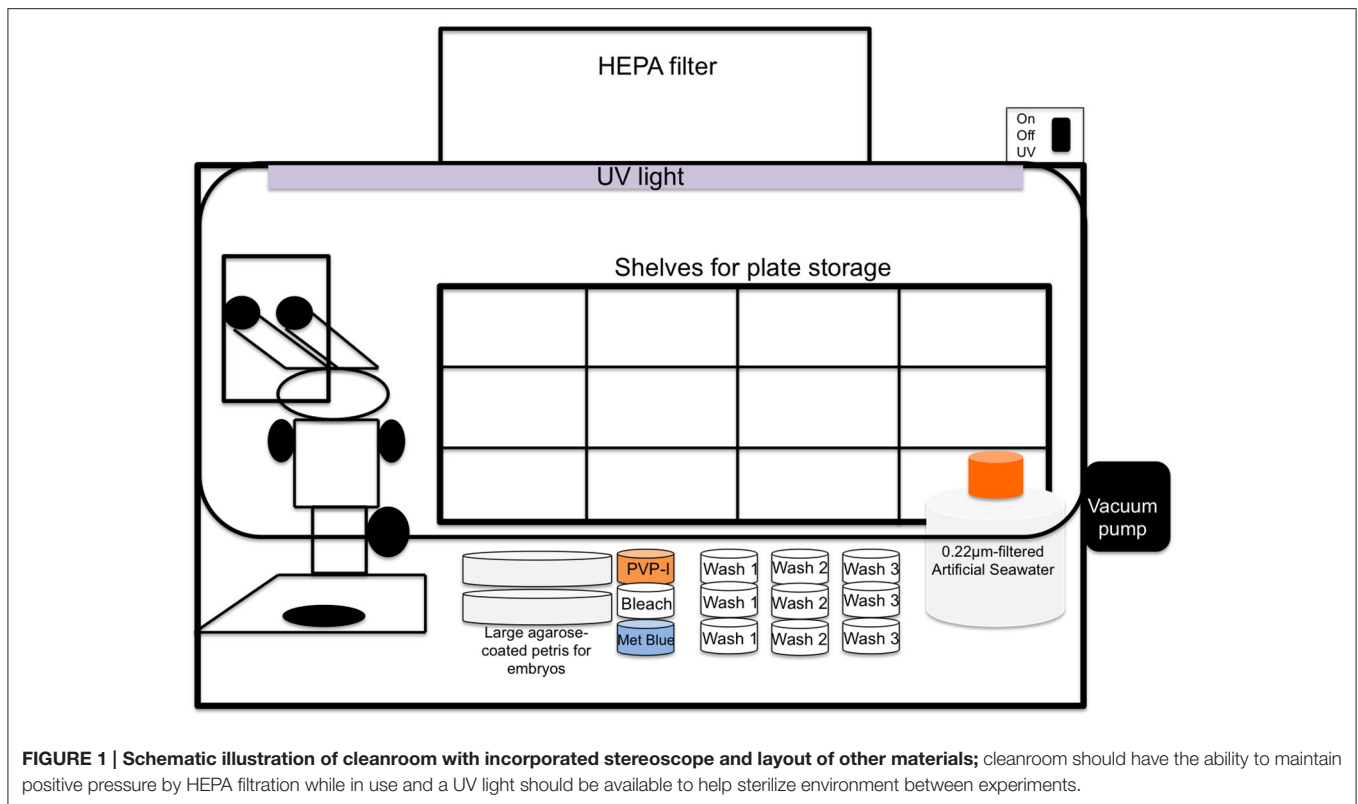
HEPA filter

On
Off
UV

UV light

Shelves for plate storage

Vacuum pump

0.22µm-filtered Artificial Seawater

PVP-I

Bleach

Met Blue

Wash 1

Wash 1

Wash 1

Wash 2

Wash 2

Wash 2

Wash 3

Wash 3

Wash 3

Large agarose-coated petris for embryos

**FIGURE 1 | Schematic illustration of cleanroom with incorporated stereoscope and layout of other materials;** cleanroom should have the ability to maintain positive pressure by HEPA filtration while in use and a UV light should be available to help sterilize environment between experiments.